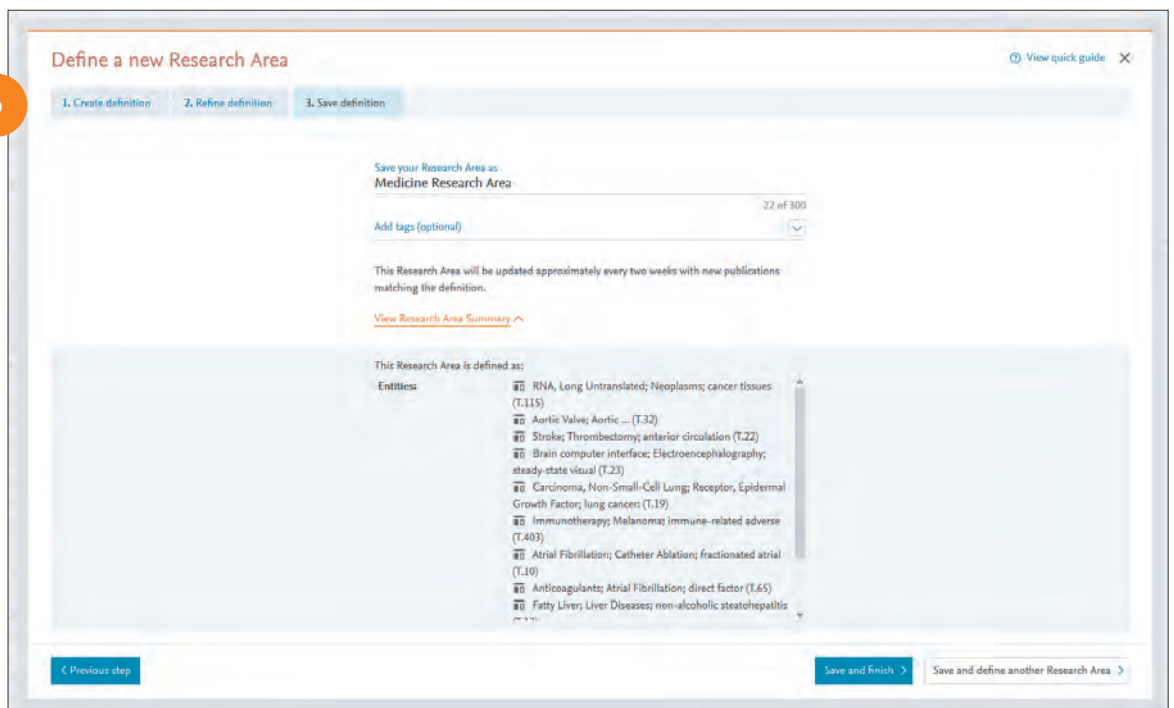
Define a new Research Area

View quick guide

1. Create definition
2. Refine definition
3. Save definition

Save your Research Area as
Medicine Research Area
22 of 300

Add tags (optional)

This Research Area will be updated approximately every two weeks with new publications matching the definition.

View Research Area Summary

This Research Area is defined as:

Entities:
RNA, Long Untranslated; Neoplasms; cancer tissues (T.115)
Aortic Valve; Aortic ... (T.32)
Stroke; Thrombectomy; anterior circulation (T.22)
Brain computer interface; Electroencephalography; steady-state visual (T.23)
Carcinoma, Non-Small-Cell Lung; Receptor, Epidermal Growth Factor; lung cancer (T.19)
Immunotherapy; Melanoma; immune-related adverse (T.403)
Atrial Fibrillation; Catheter Ablation; fractionated atrial (T.10)
Anticoagulants; Atrial Fibrillation; direct factor (T.65)
Fatty Liver; Liver Diseases; non-alcoholic steatohepatitis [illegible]

< Previous step

Save and finish >

Save and define another Research Area >